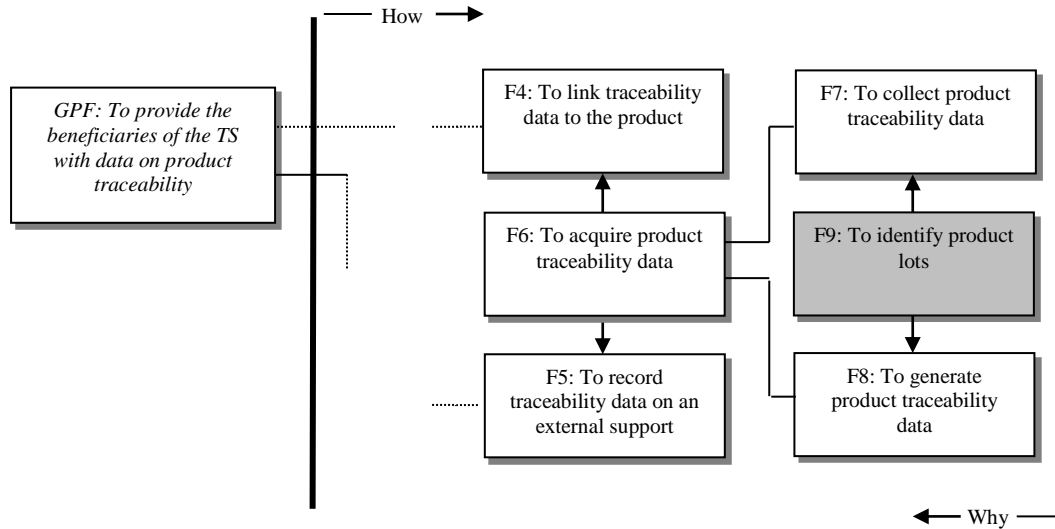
How

GPF: To provide the beneficiaries of the TS with data on product traceability

F4: To link traceability data to the product

F7: To collect product traceability data

F6: To acquire product traceability data

F9: To identify product lots

F5: To record traceability data on an external support

F8: To generate product traceability data

Why